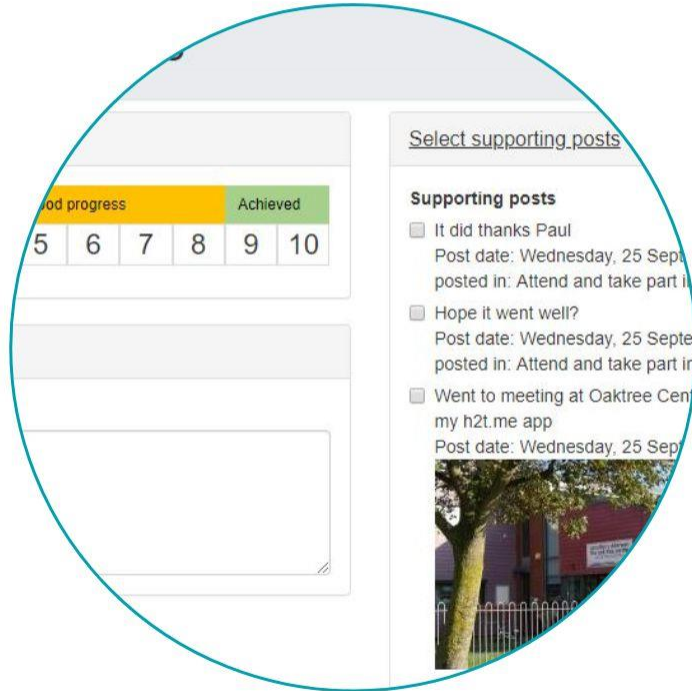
od progress

Achieved

| 5 | 6 | 7 | 8 | 9 | 10 |
|---|---|---|---|---|---|

Select supporting posts

Supporting posts

It did thanks Paul
Post date: Wednesday, 25 Sept
posted in: Attend and take part i

Hope it went well?
Post date: Wednesday, 25 Septe
posted in: Attend and take part in

Went to meeting at Oaktree Cen
my h2t.me app
Post date: Wednesday, 25 Sept